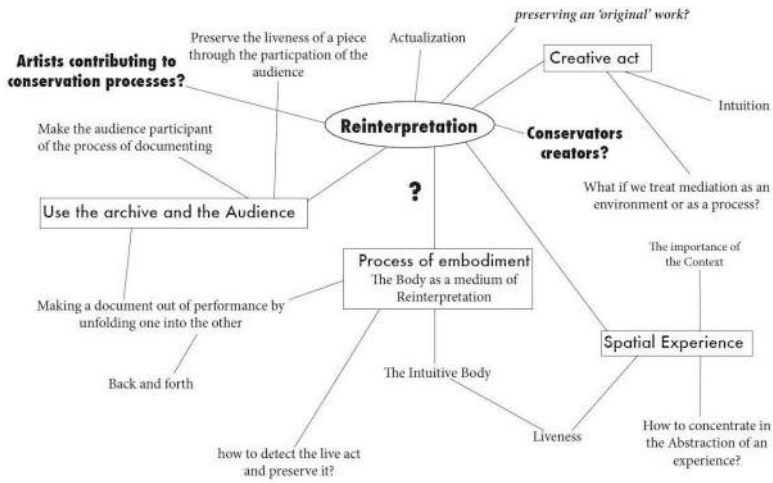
Artists contributing to conservation processes?

Preserve the liveness of a piece through the particpation of the audience

Actualization

preserving an 'original' work?

Creative act

Intuition

Reinterpretation

Conservators creators?

Make the audience participant of the process of documenting

?

What if we treat mediation as an environment or as a process?

Use the archive and the Audience

The importance of the Context

Process of embodiment
The Body as a medium of Reinterpretation

Making a document out of performance by unfolding one into the other

Spatial Experience

The Intuitive Body

Back and forth

Liveness

How to concentrate in the Abstraction of an experience?

how to detect the live act and preserve it?